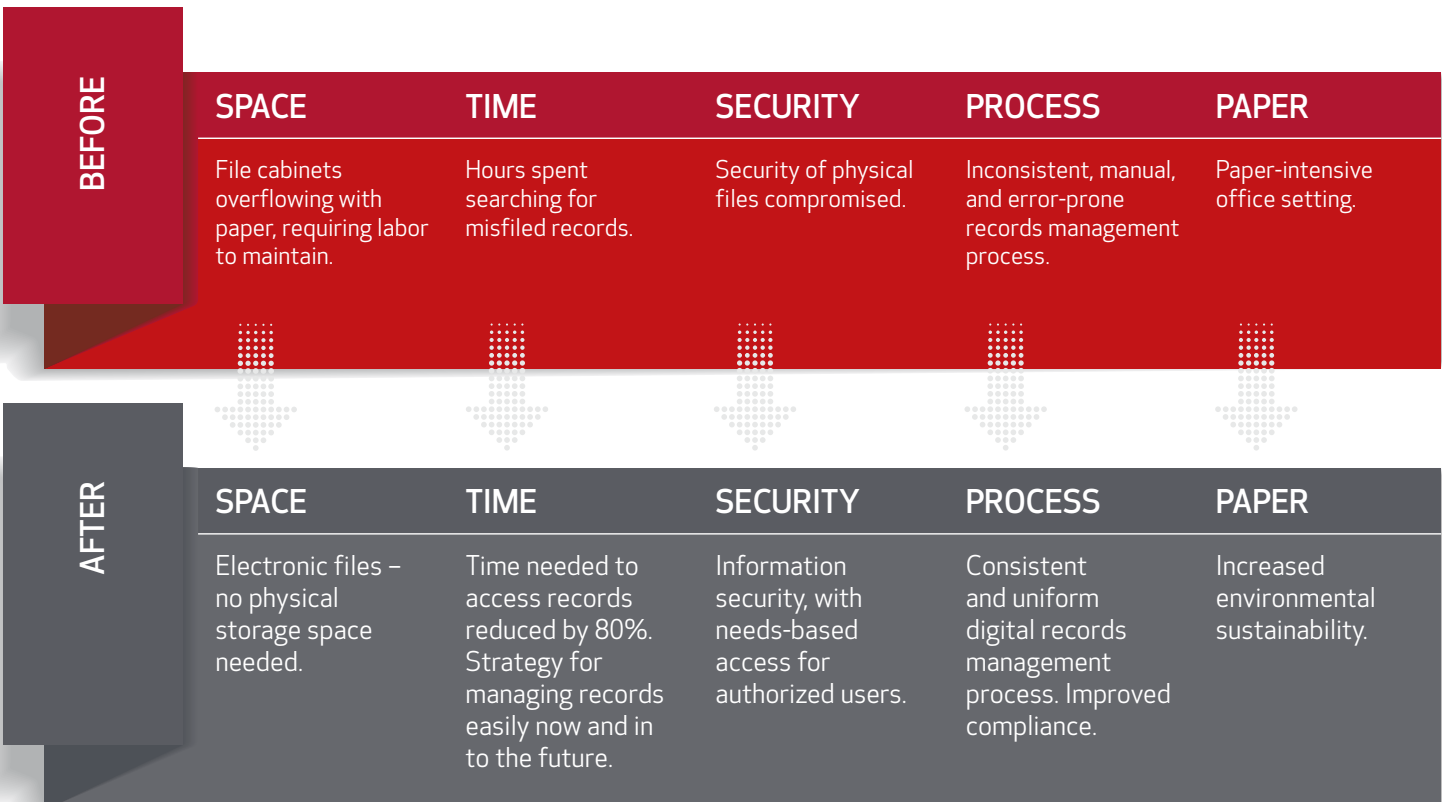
BEFORE

| SPACE | TIME | SECURITY | PROCESS | PAPER |
|---|---|---|---|---|
| File cabinets overflowing with paper, requiring labor to maintain. | Hours spent searching for misfiled records. | Security of physical files compromised. | Inconsistent, manual, and error-prone records management process. | Paper-intensive office setting. |

AFTER

| SPACE | TIME | SECURITY | PROCESS | PAPER |
|---|---|---|---|---|
| Electronic files – no physical storage space needed. | Time needed to access records reduced by 80%. Strategy for managing records easily now and in to the future. | Information security, with needs-based access for authorized users. | Consistent and uniform digital records management process. Improved compliance. | Increased environmental sustainability. |